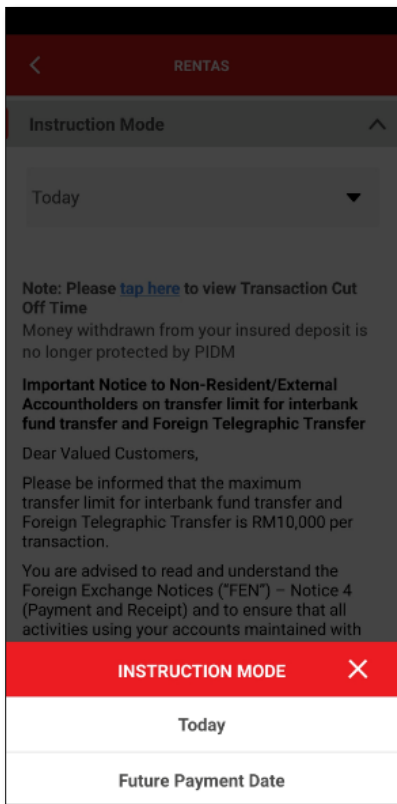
RENTAS

Instruction Mode

Today

Note: Please tap here to view Transaction Cut Off Time
Money withdrawn from your insured deposit is no longer protected by PIDM

Important Notice to Non-Resident/External Accountholders on transfer limit for interbank fund transfer and Foreign Telegraphic Transfer

Dear Valued Customers,

Please be informed that the maximum transfer limit for interbank fund transfer and Foreign Telegraphic Transfer is RM10,000 per transaction.

You are advised to read and understand the Foreign Exchange Notices ("FEN") – Notice 4 (Payment and Receipt) and to ensure that all activities using your accounts maintained with

INSTRUCTION MODE

Today

Future Payment Date